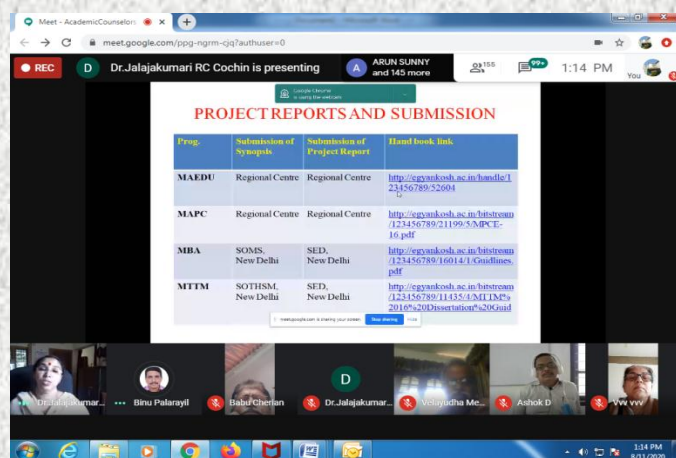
Meet - AcademicCounselors

meet.google.com/ppg-ngrm-cjq?authuser=0

REC

D Dr.Jalajakumari RC Cochin is presenting

A ARUN SUNNY and 145 more

155

99+

1:14 PM

You

Google Chrome is using the webcam

PROJECT REPORTS AND SUBMISSION

| Prog. | Submission of Synopsis | Submission of Project Report | Hand book link |
|---|---|---|---|
| MAEDU | Regional Centre | Regional Centre | http://egyankosh.ac.in/handle/123456789/52604 |
| MAPC | Regional Centre | Regional Centre | http://egyankosh.ac.in/bitstream/123456789/21199/5/MPCE-16.pdf |
| MBA | SOMS, New Delhi | SED, New Delhi | http://egyankosh.ac.in/bitstream/123456789/16014/1/Gudlines.pdf |
| MTTM | SOTHSM, New Delhi | SED, New Delhi | http://egyankosh.ac.in/bitstream/123456789/11435/1/MTTM%2016%20Dissertation%20Guid |

meet.google.com is sharing your screen. Stop sharing Hide

Dr.Jalajakumar...

Binu Palarayil

Babu Cherian

Dr.Jalajakumar...

Velayudha Me...

Ashok D

Vvv vvv

1:14 PM
8/11/2020